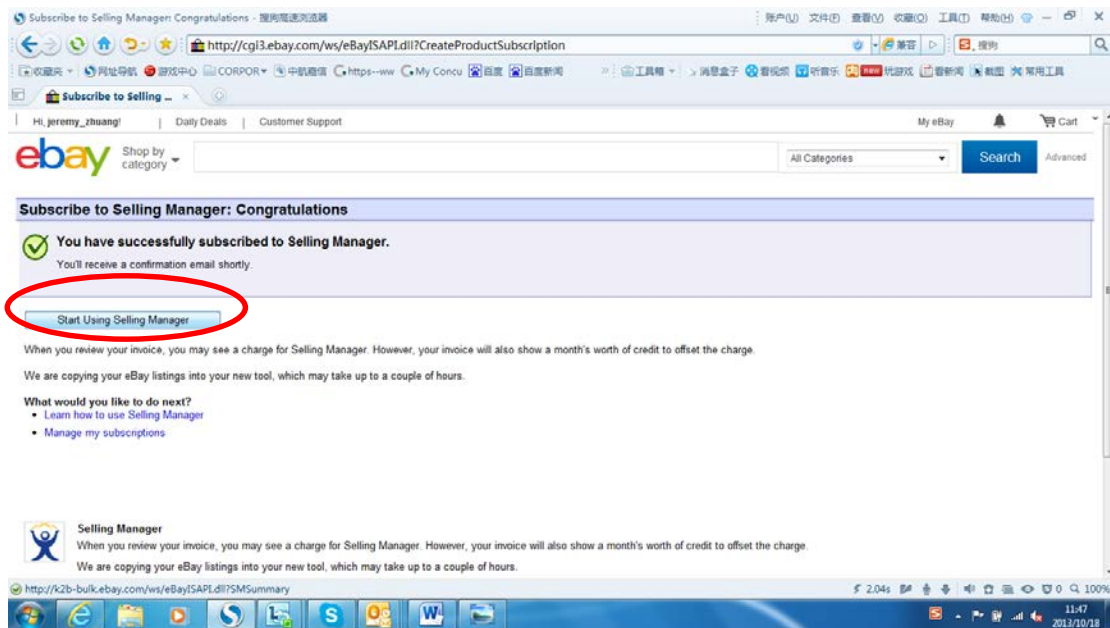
Subscribe to Selling Manager: Congratulations - 搜狗高速浏览器

账户(U) 文件(F) 查看(V) 收藏(O) 工具(T) 帮助(H)

http://cgi3.ebay.com/ws/eBayISAPI.dll?CreateProductSubscription

兼容 搜狗

收藏夹 网址导航 游戏中心 CORPOR 中航嘉信 https--ww My Concu 百度 百度新闻 工具箱 消息盒子 看视频 听音乐 new 玩游戏 看新闻 截图 常用工具

Subscribe to Selling ...

Hi, jeremy_zhuang! | Daily Deals | Customer Support

My eBay Cart

ebay Shop by category

All Categories

Search

Advanced

Subscribe to Selling Manager: Congratulations

You have successfully subscribed to Selling Manager.

You'll receive a confirmation email shortly.

Start Using Selling Manager

When you review your invoice, you may see a charge for Selling Manager. However, your invoice will also show a month's worth of credit to offset the charge.

We are copying your eBay listings into your new tool, which may take up to a couple of hours.

What would you like to do next?
• Learn how to use Selling Manager
• Manage my subscriptions

Selling Manager

When you review your invoice, you may see a charge for Selling Manager. However, your invoice will also show a month's worth of credit to offset the charge.

We are copying your eBay listings into your new tool, which may take up to a couple of hours.

http://k2b-bulk.ebay.com/ws/eBayISAPI.dll?SMSummary

2.04s 0 0 100%

11:47
2013/10/18